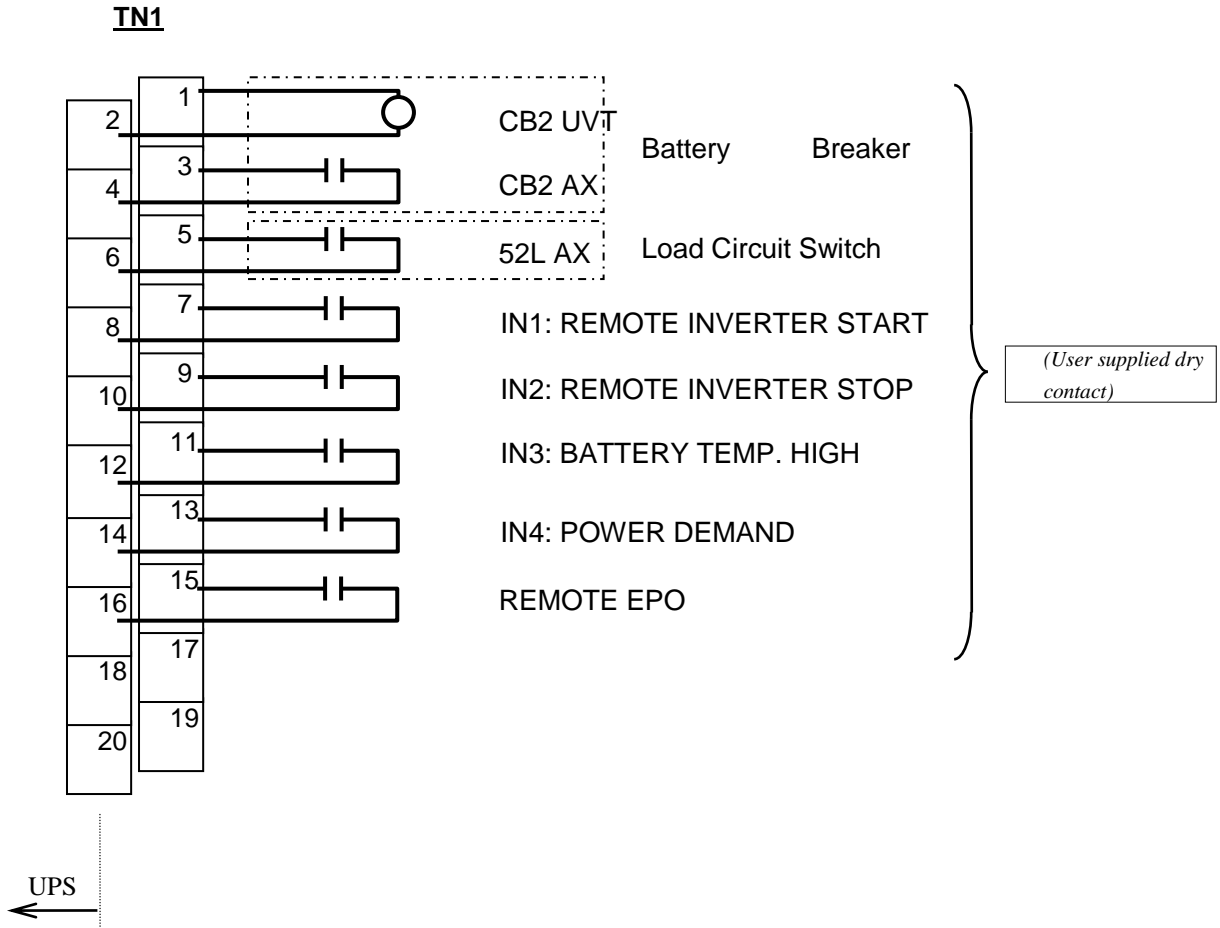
TN1

1
2
3
4
5
6
7
8
9
10
11
12
13
14
15
16
17
18
19
20

CB2 UVT
CB2 AX
Battery Breaker
52L AX
Load Circuit Switch
IN1: REMOTE INVERTER START
IN2: REMOTE INVERTER STOP
IN3: BATTERY TEMP. HIGH
IN4: POWER DEMAND
REMOTE EPO

(User supplied dry contact)

UPS